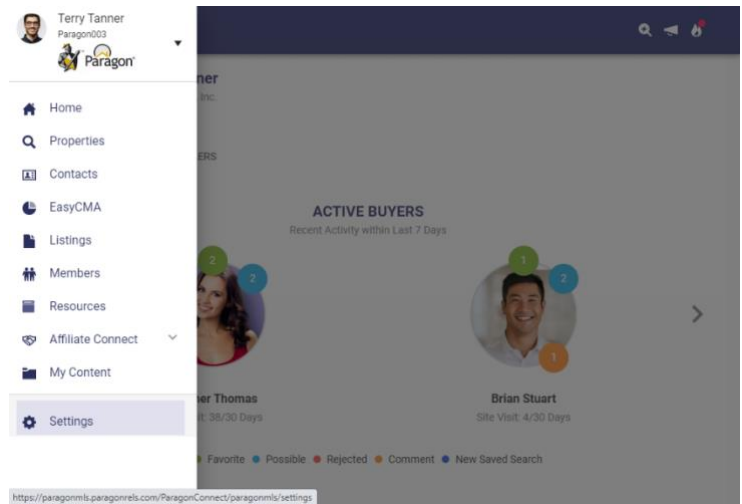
Terry Tanner
Paragon003
Paragon

Home
Properties
Contacts
EasyCMA
Listings
Members
Resources
Affiliate Connect
My Content
Settings

ner
Inc.
ERS

ACTIVE BUYERS
Recent Activity within Last 7 Days

2
2
1
2
1

ner Thomas
it: 38/30 Days

Brian Stuart
Site Visit: 4/30 Days

Favorite • Possible • Rejected • Comment • New Saved Search

https://paragonmls.paragonrels.com/ParagonConnect/paragonmls/settings